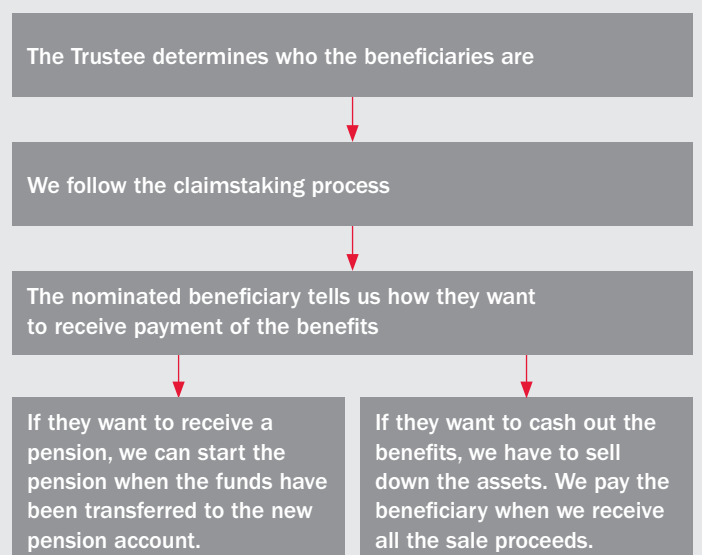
The Trustee determines who the beneficiaries are

We follow the claimstaking process

The nominated beneficiary tells us how they want to receive payment of the benefits

If they want to receive a pension, we can start the pension when the funds have been transferred to the new pension account.

If they want to cash out the benefits, we have to sell down the assets. We pay the beneficiary when we receive all the sale proceeds.